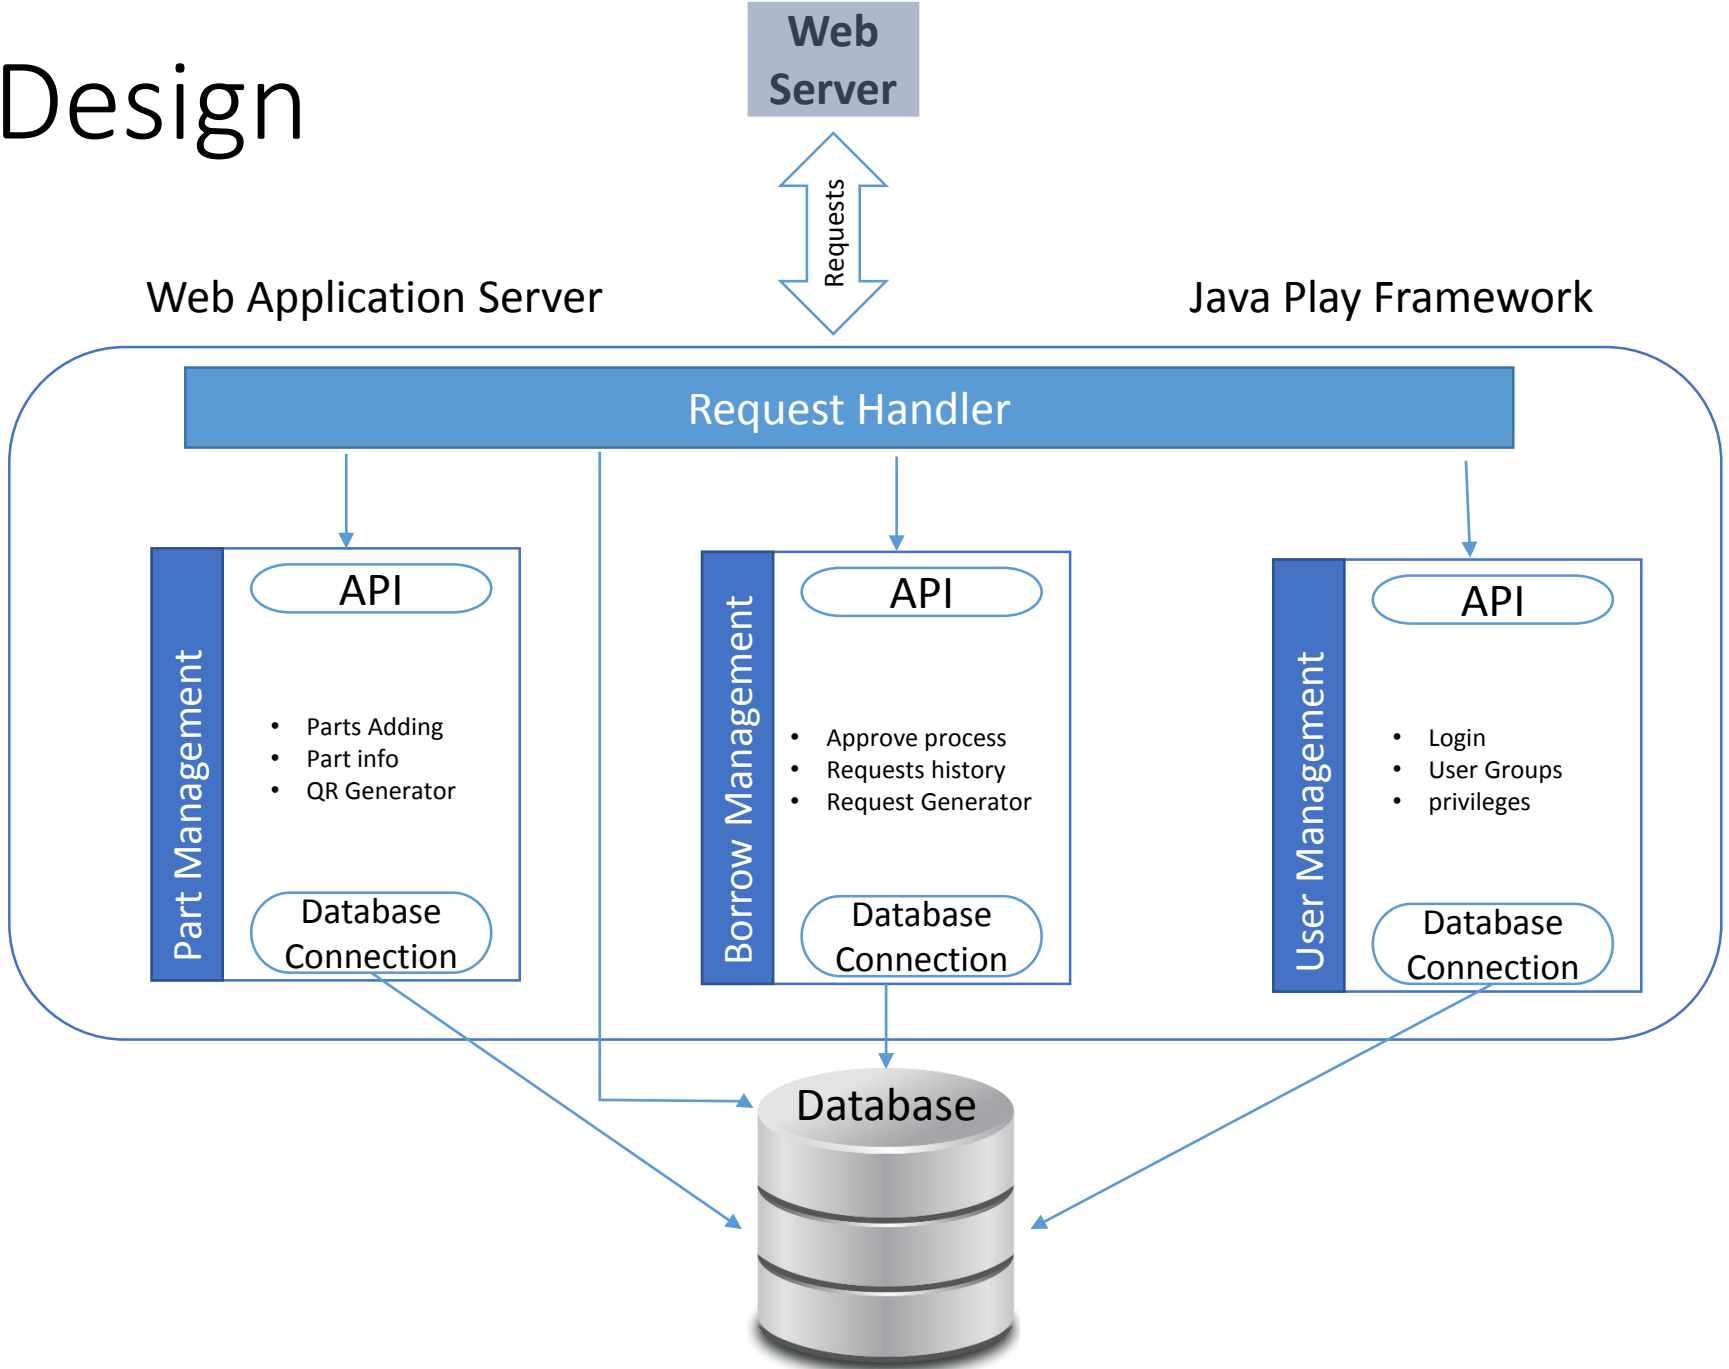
Design

Web Server

Requests

Web Application Server

Java Play Framework

Request Handler

Part Management

API

- Parts Adding
- Part info
- QR Generator

Database Connection

Borrow Management

API

- Approve process
- Requests history
- Request Generator

Database Connection

User Management

API

- Login
- User Groups
- privileges

Database Connection

Database